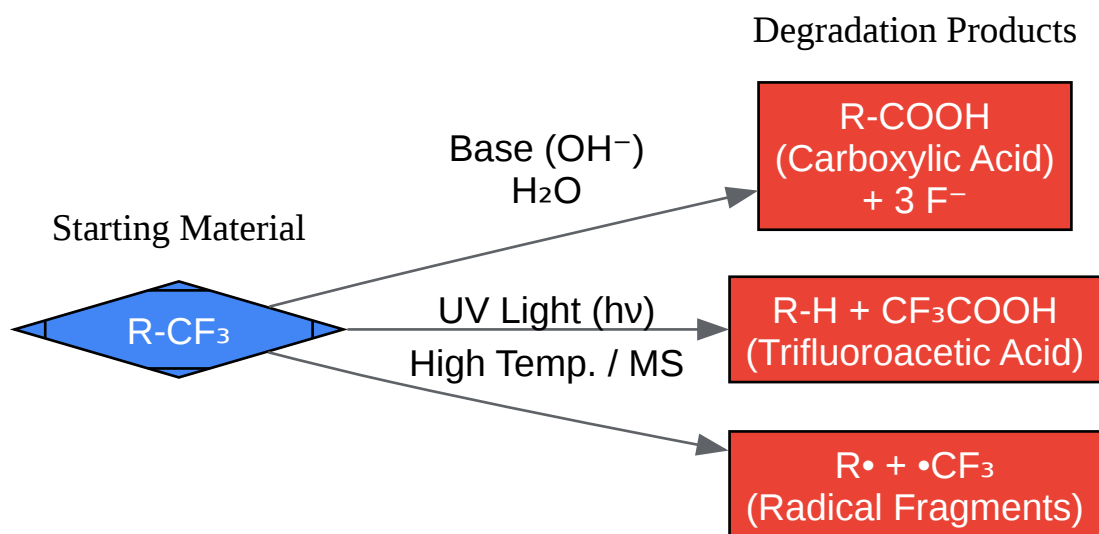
Degradation Products

Starting Material

R-$CF_3$

Base ($OH^-$)
$H_2O$

R-COOH
(Carboxylic Acid)
+ 3 $F^-$

UV Light (hν)

R-H + $CF_3COOH$
(Trifluoroacetic Acid)

High Temp. / MS

R• + •$CF_3$
(Radical Fragments)